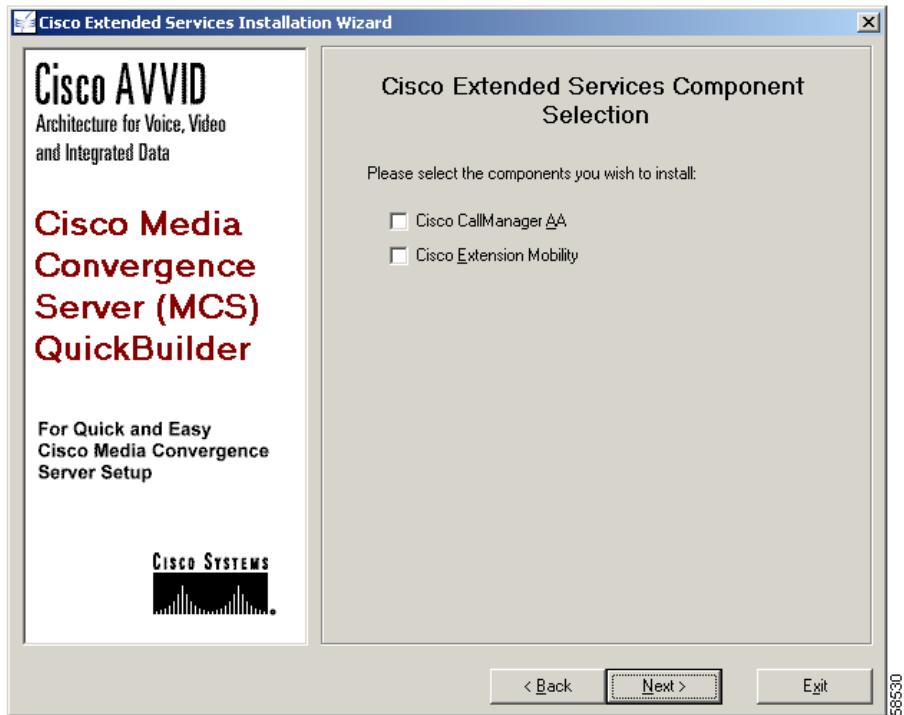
Cisco Extended Services Installation Wizard

Cisco AVVID
Architecture for Voice, Video and Integrated Data

Cisco Media Convergence Server (MCS) QuickBuilder

For Quick and Easy Cisco Media Convergence Server Setup

Cisco Systems

Cisco Extended Services Component Selection

Please select the components you wish to install:

Cisco CallManager AA

Cisco Extension Mobility

< Back

Next >

Exit

58530